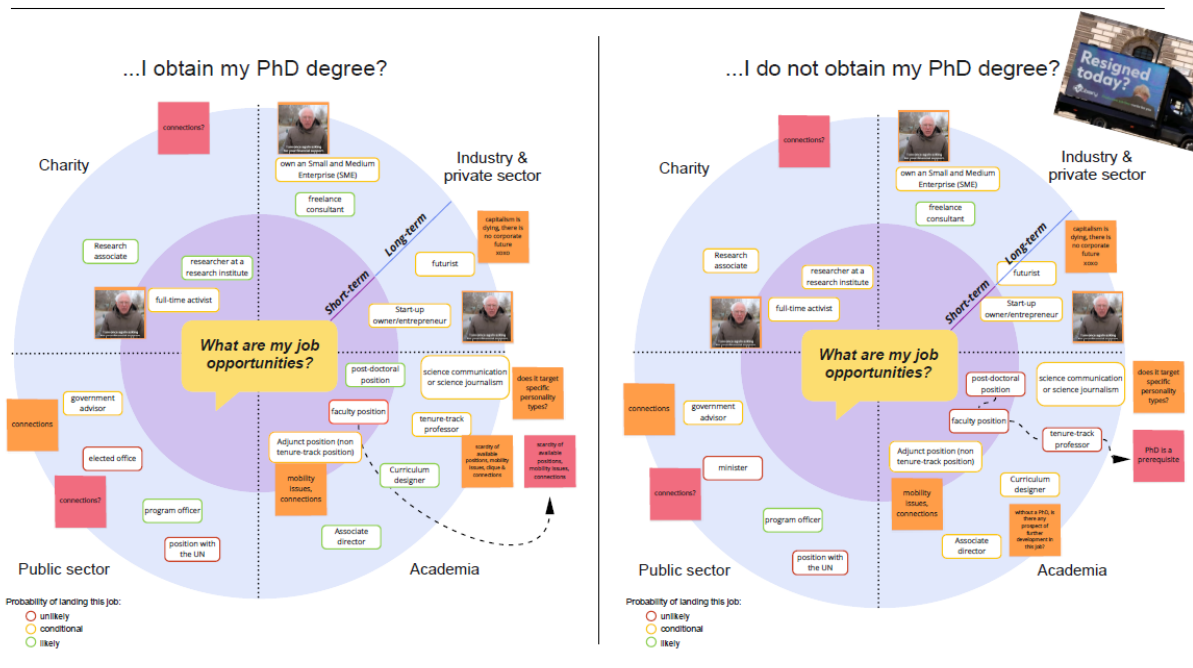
...I obtain my PhD degree?

Charity

Industry & private sector

Public sector

Academia

connections?

own an Small and Medium Enterprise (SME)

freelance consultant

capitalism is dying, there is no corporate future xoxo

Research associate

researcher at a research institute

Long-term

Short-term

futurist

full-time activist

Start-up owner/entrepreneur

What are my job opportunities?

post-doctoral position

science communication or science journalism

does it target specific personality types?

government advisor

connections

faculty position

tenure-track professor

Adjunct position (non tenure-track position)

scarcity of available positions, mobility issues, clique & connections

scarcity of available positions, mobility issues, connections

elected office

mobility issues, connections

Curriculum designer

connections?

program officer

Associate director

position with the UN

Probability of landing this job:
unlikely
conditional
likely

...I do not obtain my PhD degree?

Resigned today?

Charity

Industry & private sector

Public sector

Academia

connections?

own an Small and Medium Enterprise (SME)

freelance consultant

capitalism is dying, there is no corporate future xoxo

Research associate

researcher at a research institute

Long-term

Short-term

futurist

full-time activist

Start-up owner/entrepreneur

What are my job opportunities?

post-doctoral position

science communication or science journalism

does it target specific personality types?

connections

government advisor

faculty position

tenure-track professor

PhD is a prerequisite

Adjunct position (non tenure-track position)

minister

connections?

mobility issues, connections

Curriculum designer

program officer

without a PhD, is there any prospect of further development in this job?

Associate director

position with the UN

Probability of landing this job:
unlikely
conditional
likely